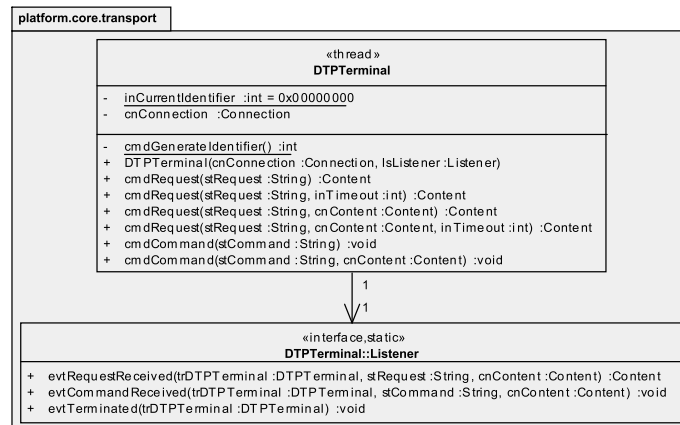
platform.core.transport

«thread»
DTPTerminal

- inCurrentIdentifier :int = 0x00000000
- cnConnection :Connection

- cmdGenerateIdentifier() :int
+ DTPTerminal(cnConnection :Connection, lsListener :Listener)
+ cmdRequest(stRequest :String) :Content
+ cmdRequest(stRequest :String, inTimeout :int) :Content
+ cmdRequest(stRequest :String, cnContent :Content) :Content
+ cmdRequest(stRequest :String, cnContent :Content, inTimeout :int) :Content
+ cmdCommand(stCommand :String) :void
+ cmdCommand(stCommand :String, cnContent :Content) :void

1
1

«interface,static»
DTPTerminal::Listener

+ evtRequestReceived(trDTPTerminal :DTPTerminal, stRequest :String, cnContent :Content) :Content
+ evtCommandReceived(trDTPTerminal :DTPTerminal, stCommand :String, cnContent :Content) :void
+ evtTerminated(trDTPTerminal :DTPTerminal) :void